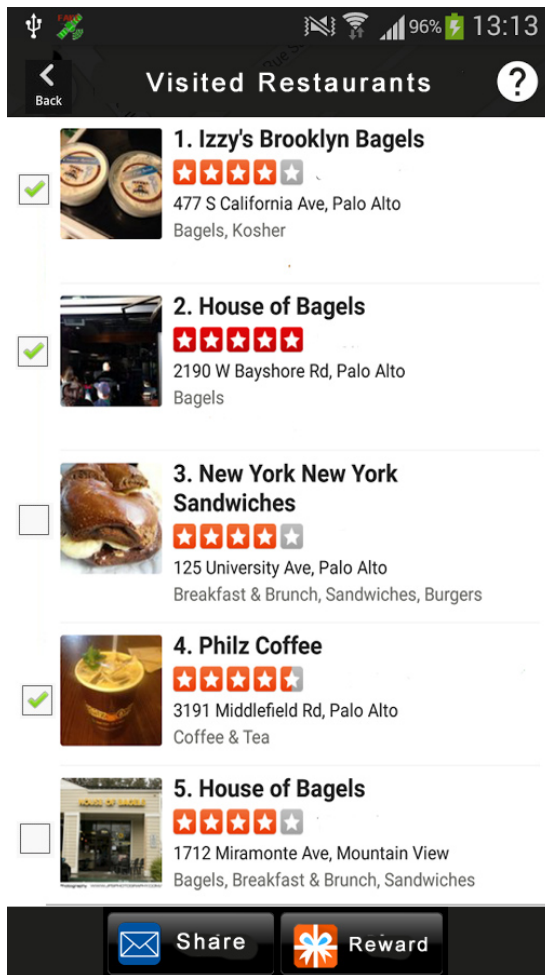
96% 13:13

Back
Visited Restaurants
?

1. Izzy's Brooklyn Bagels
477 S California Ave, Palo Alto
Bagels, Kosher

2. House of Bagels
2190 W Bayshore Rd, Palo Alto
Bagels

3. New York New York Sandwiches
125 University Ave, Palo Alto
Breakfast & Brunch, Sandwiches, Burgers

4. Philz Coffee
3191 Middlefield Rd, Palo Alto
Coffee & Tea

5. House of Bagels
1712 Miramonte Ave, Mountain View
Bagels, Breakfast & Brunch, Sandwiches

Share
Reward